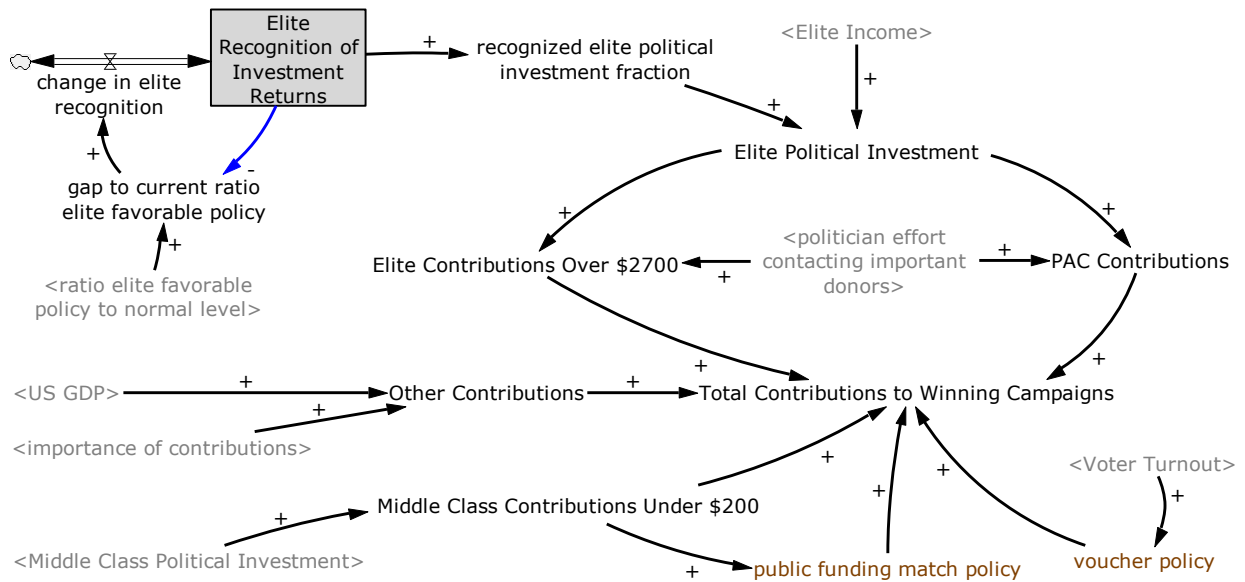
change in elite recognition

Elite Recognition of Investment Returns

+

recognized elite political investment fraction

<Elite Income>

+

+

-

+

gap to current ratio elite favorable policy

+

<ratio elite favorable policy to normal level>

Elite Political Investment

+

+

Elite Contributions Over $2700

<politician effort contacting important donors>

+

+

PAC Contributions

+

+

<US GDP>

+

Other Contributions

+

Total Contributions to Winning Campaigns

+

<importance of contributions>

+

<Voter Turnout>

+

+

+

Middle Class Contributions Under $200

+

+

<Middle Class Political Investment>

+

public funding match policy

voucher policy